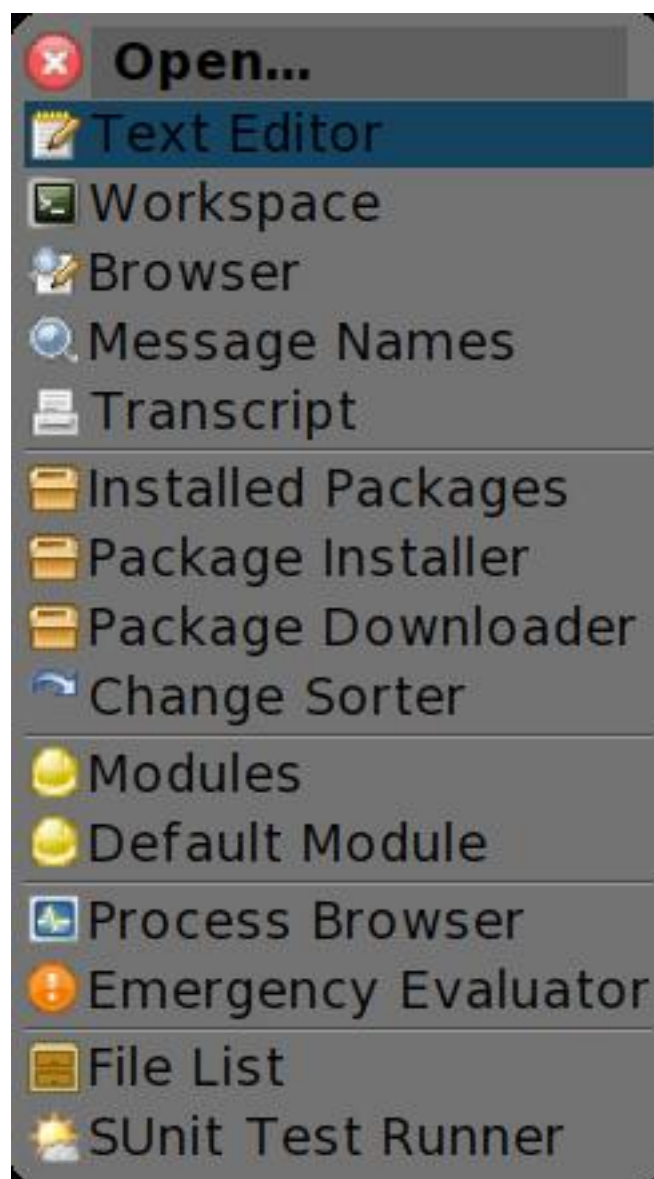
Open...
Text Editor
Workspace
Browser
Message Names
Transcript
Installed Packages
Package Installer
Package Downloader
Change Sorter
Modules
Default Module
Process Browser
Emergency Evaluator
File List
SUnit Test Runner